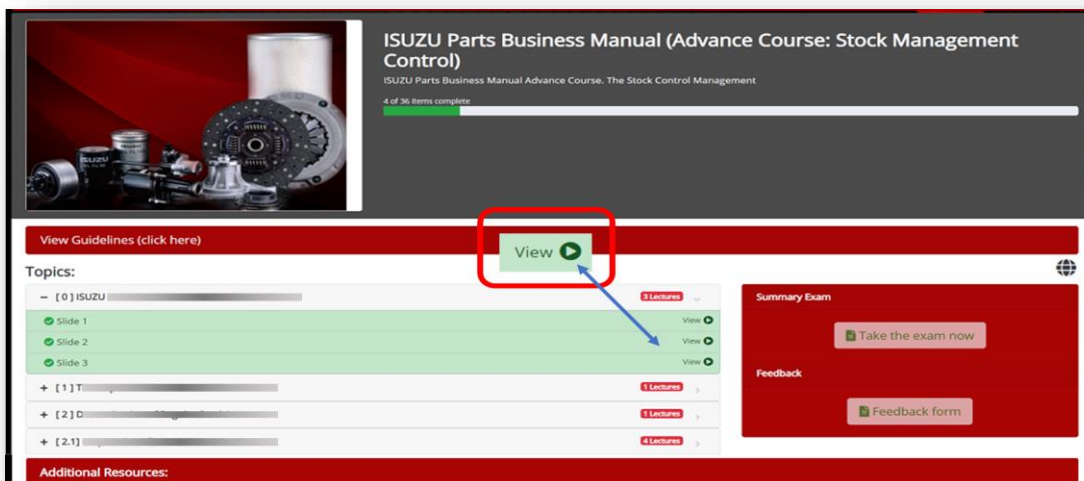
ISUZU Parts Business Manual (Advance Course: Stock Management Control)

ISUZU Parts Business Manual Advance Course. The Stock Control Management

4 of 36 items complete

ISUZU

View Guidelines (click here)

View

Topics:

– [0] ISUZU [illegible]

3 Lectures

Slide 1

View

Slide 2

View

Slide 3

View

+ [1] T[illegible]

1 Lectures

+ [2] D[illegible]

1 Lectures

+ [2.1] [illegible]

4 Lectures

Summary Exam

Take the exam now

Feedback

Feedback form

Additional Resources: